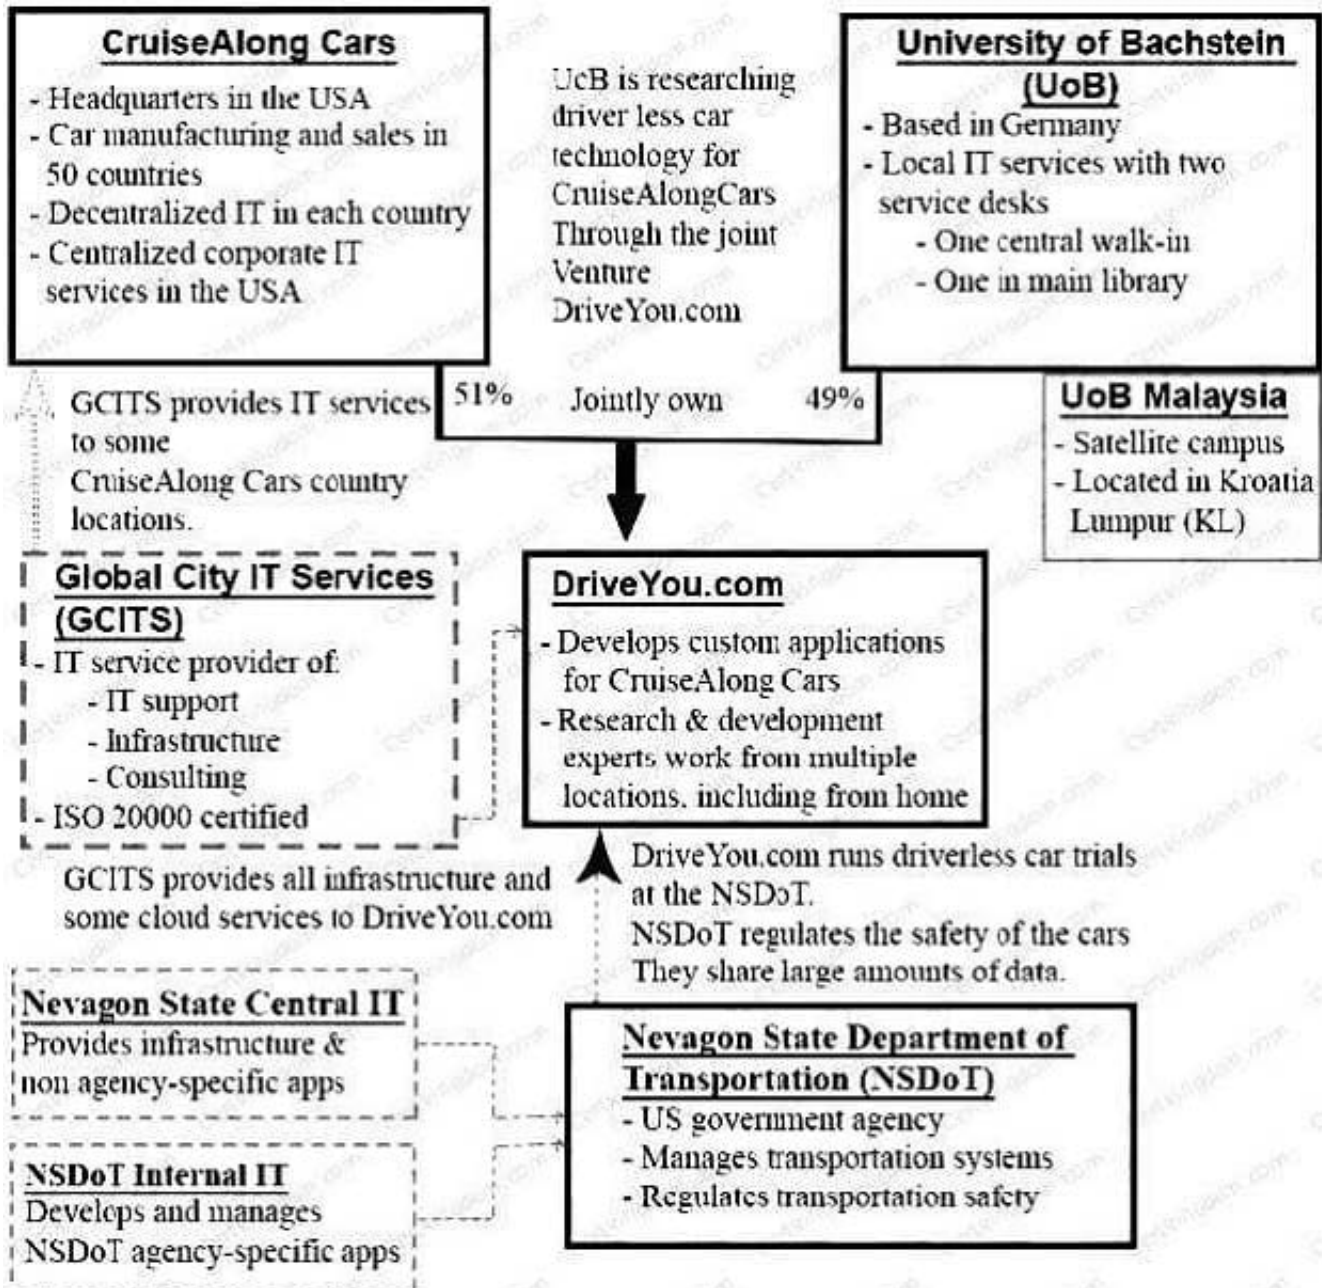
CruiseAlong Cars
- Headquarters in the USA
- Car manufacturing and sales in 50 countries
- Decentralized IT in each country
- Centralized corporate IT services in the USA

UcB is researching driver less car technology for CruiseAlongCars Through the joint Venture DriveYou.com

University of Bachstein (UoB)
- Based in Germany
- Local IT services with two service desks
- One central walk-in
- One in main library

51% Jointly own 49%

UoB Malaysia
- Satellite campus
- Located in Kroatia Lumpur (KL)

GCITS provides IT services to some CruiseAlong Cars country locations.

Global City IT Services (GCITS)
- IT service provider of:
- IT support
- Infrastructure
- Consulting
- ISO 20000 certified

DriveYou.com
- Develops custom applications for CruiseAlong Cars
- Research & development experts work from multiple locations, including from home

GCITS provides all infrastructure and some cloud services to DriveYou.com

DriveYou.com runs driverless car trials at the NSDoT.
NSDoT regulates the safety of the cars
They share large amounts of data.

Nevagon State Central IT
Provides infrastructure & non agency-specific apps

Nevagon State Department of Transportation (NSDoT)
- US government agency
- Manages transportation systems
- Regulates transportation safety

NSDoT Internal IT
Develops and manages NSDoT agency-specific apps